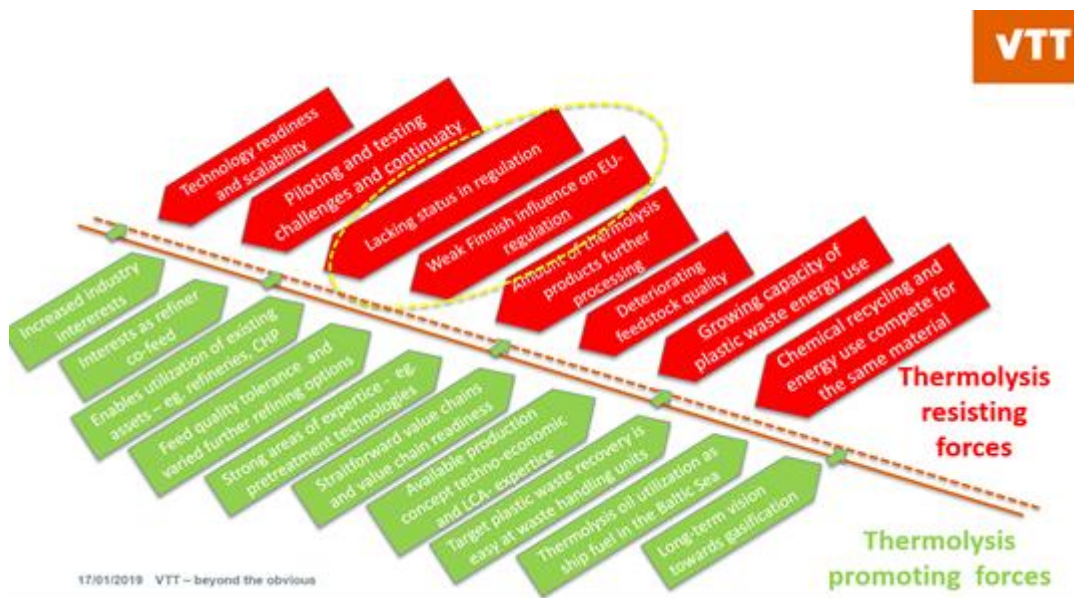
VTT

Technology readiness and scalability

Piloting and testing challenges and continuity

Lacking status in regulation

Weak Finnish influence on EU-regulation

Amount of thermolysis products further processing

Deteriorating feedstock quality

Growing capacity of plastic waste energy use

Chemical recycling and energy use compete for the same material

Thermolysis resisting forces

Increased industry intererests

Interests as refiner co-feed

Enables utilization of existing assets – eg. refineries, CHP

Feed quality tolerance and varied further refining options

Strong areas of expertice – eg. pretreatment technologies

Straitforward value chains and value chain readiness

Available production concept techno-economic and LCA- expertice

Target plastic waste recovery is easy at waste handling units

Thermolysis oil utilization as ship fuel in the Baltic Sea

Long-term vision towards gasification

Thermolysis promoting forces

17/01/2019 VTT – beyond the obvious